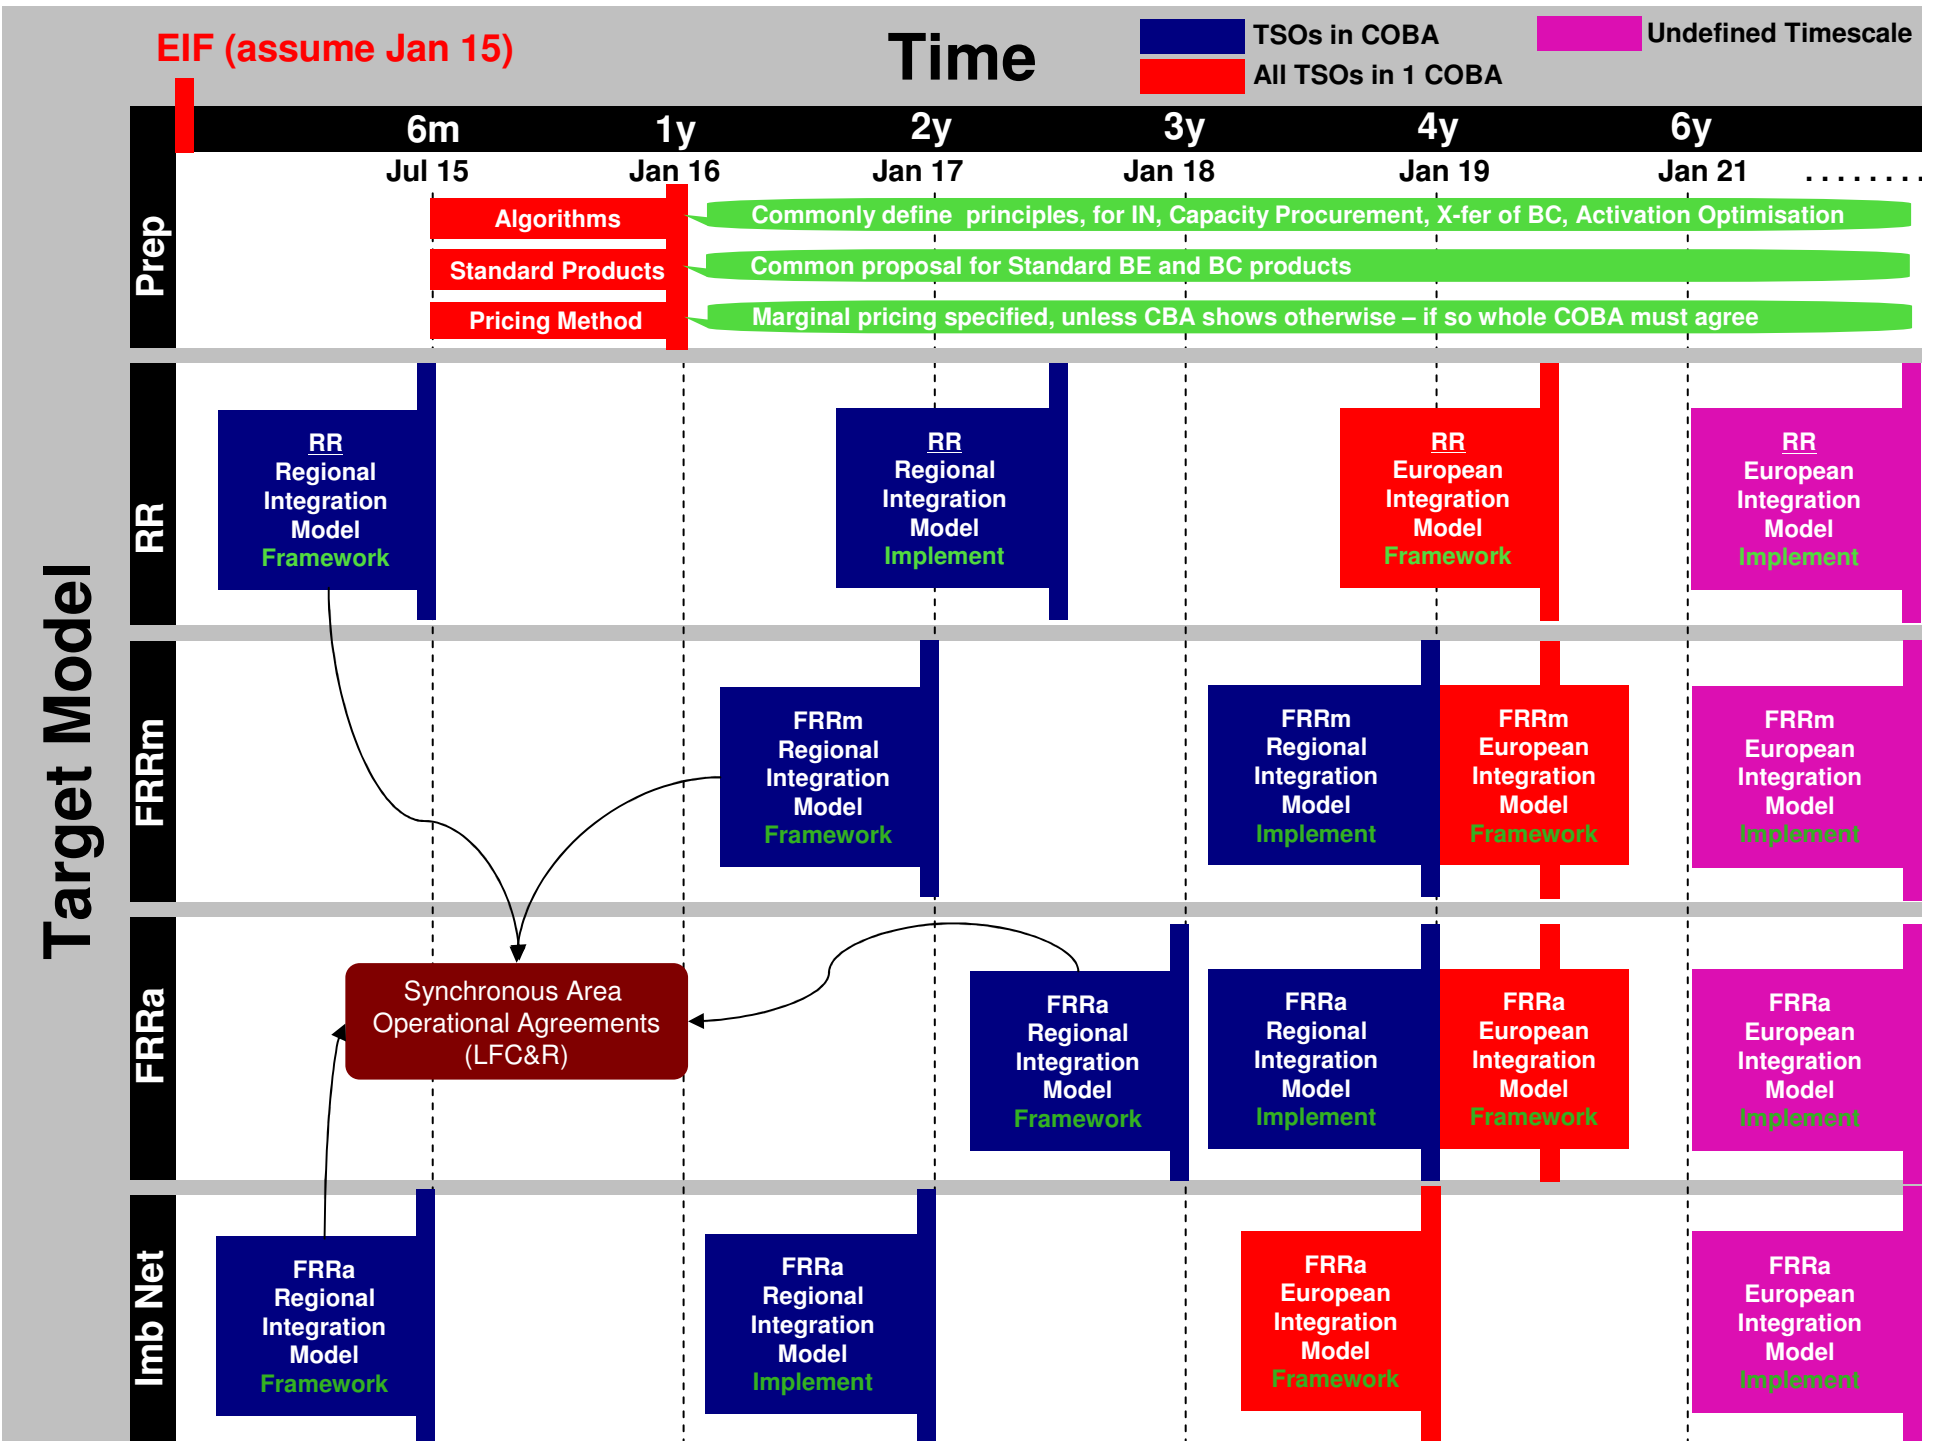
EIF (assume Jan 15)

Time

TSOs in COBA

All TSOs in 1 COBA

Undefined Timescale

6m 1y 2y 3y 4y 6y

Jul 15 Jan 16 Jan 17 Jan 18 Jan 19 Jan 21 . . . . . . . .

Prep

Algorithms

Standard Products

Pricing Method

Commonly define principles, for IN, Capacity Procurement, X-fer of BC, Activation Optimisation

Common proposal for Standard BE and BC products

Marginal pricing specified, unless CBA shows otherwise – if so whole COBA must agree

Target Model

RR

RR Regional Integration Model Framework

RR Regional Integration Model Implement

RR European Integration Model Framework

RR European Integration Model Implement

FRRm

FRRm Regional Integration Model Framework

FRRm Regional Integration Model Implement

FRRm European Integration Model Framework

FRRm European Integration Model Implement

FRRa

Synchronous Area Operational Agreements (LFC&R)

FRRa Regional Integration Model Framework

FRRa Regional Integration Model Implement

FRRa European Integration Model Framework

FRRa European Integration Model Implement

Imb Net

FRRa Regional Integration Model Framework

FRRa Regional Integration Model Implement

FRRa European Integration Model Framework

FRRa European Integration Model Implement